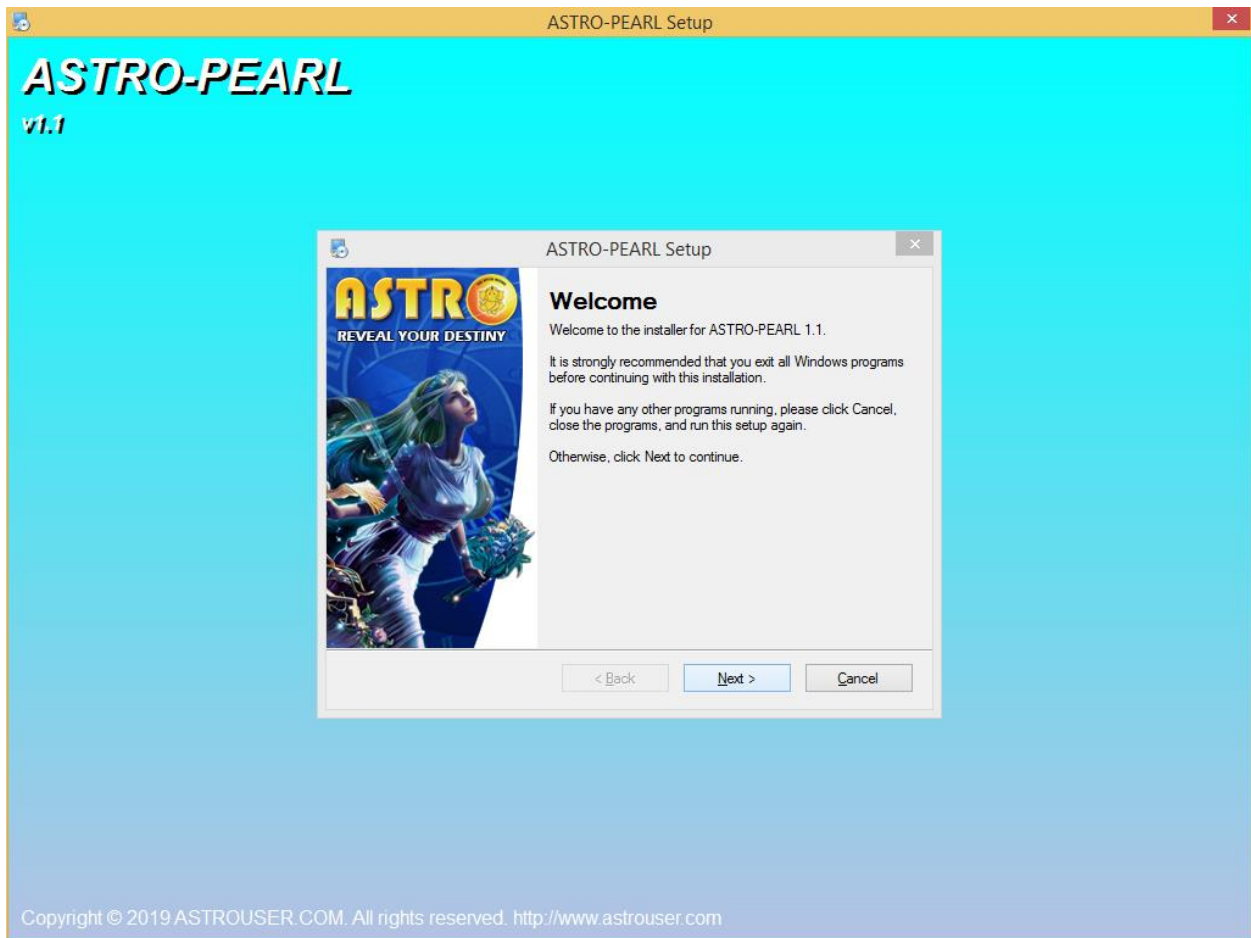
ASTRO-PEARL Setup

ASTRO-PEARL
v1.1

ASTRO-PEARL Setup

ASTRO
REVEAL YOUR DESTINY

Welcome

Welcome to the installer for ASTRO-PEARL 1.1.

It is strongly recommended that you exit all Windows programs before continuing with this installation.

If you have any other programs running, please click Cancel, close the programs, and run this setup again.

Otherwise, click Next to continue.

< Back
Next >
Cancel

Copyright © 2019 ASTROUSER.COM. All rights reserved. http://www.astrouser.com